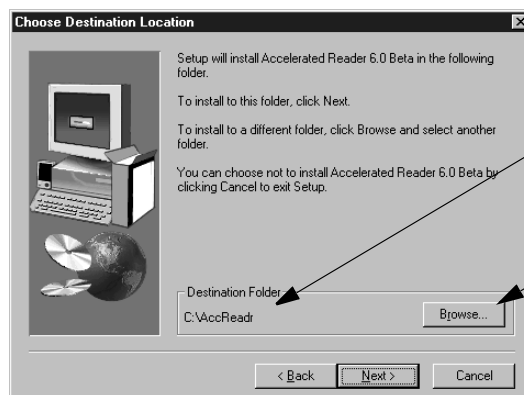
Choose Destination Location

Setup will install Accelerated Reader 6.0 Beta in the following folder.

To install to this folder, click Next.

To install to a different folder, click Browse and select another folder.

You can choose not to install Accelerated Reader 6.0 Beta by clicking Cancel to exit Setup.

Destination Folder

C:\AccReadr

Browse...

< Back

Next >

Cancel